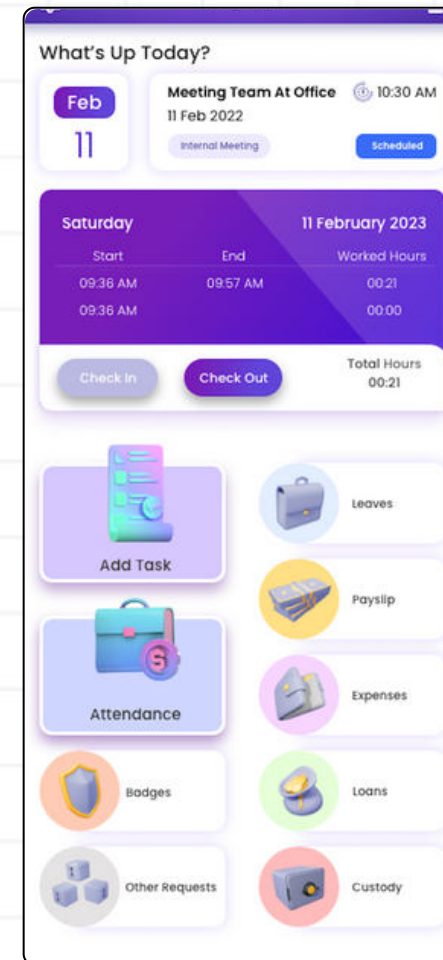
What's Up Today?

Feb
11

Meeting Team At Office 10:30 AM
11 Feb 2022
Internal Meeting
Scheduled

Saturday 11 February 2023

| Start | End | Worked Hours |
|---|---|---|
| 09:36 AM | 09:57 AM | 00:21 |
| 09:36 AM | | 00:00 |

Check In
Check Out
Total Hours
00:21

Add Task
Leaves
Payslip
Attendance
Expenses
Badges
Loans
Other Requests
Custody